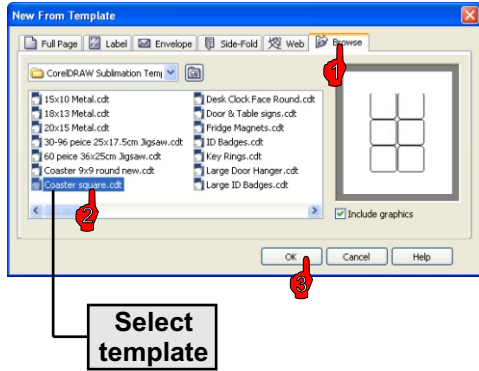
New From Template

Full Page
Label
Envelope
Side-Fold
Web
Browse

CorelDRAW Sublimation Temp

15x10 Metal.cdt
18x13 Metal.cdt
20x15 Metal.cdt
30-96 peice 25x17.5cm Jigsaw.cdt
60 peice 36x25cm Jigsaw.cdt
Coaster 9x9 round new.cdt
Coaster square.cdt
Desk Clock Face Round.cdt
Door & Table signs.cdt
Fridge Magnets.cdt
ID Badges.cdt
Key Rings.cdt
Large Door Hanger.cdt
Large ID Badges.cdt

Include graphics

OK
Cancel
Help

1
2
3

Select template